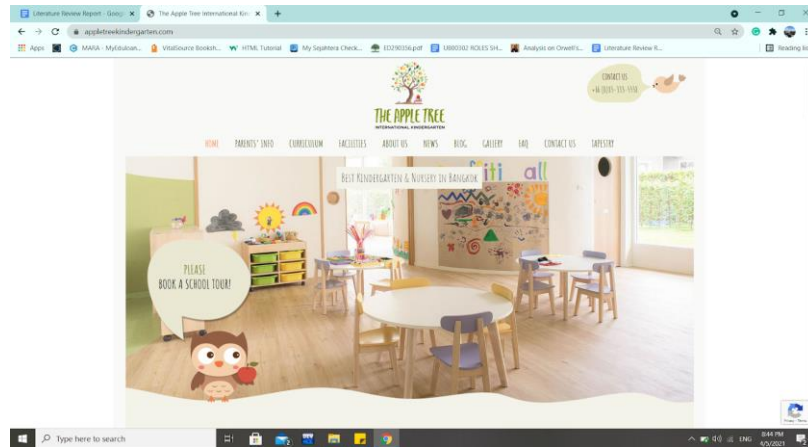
Literature Review Report - Goog ×
The Apple Tree International Kin ×
+
appletreekindergarten.com
Apps
MARA - MyEduloan...
VitalSource Booksh...
HTML Tutorial
My Sejahtera Check...
ED290356.pdf
UBB0302 ROLES SH...
Analysis on Orwell's...
Literature Review R...
Reading list

CONTACT US
+66 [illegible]

THE APPLE TREE
INTERNATIONAL KINDERGARTEN

HOME
PARENTS' INFO
CURRICULUM
FACILITIES
ABOUT US
NEWS
BLOG
GALLERY
FAQ
CONTACT US
TAPESTRY

Best Kindergarten & Nursery in Bangkok

iti all

PLEASE
BOOK A SCHOOL TOUR!

Type here to search
ENG
8:44 PM
4/5/2021